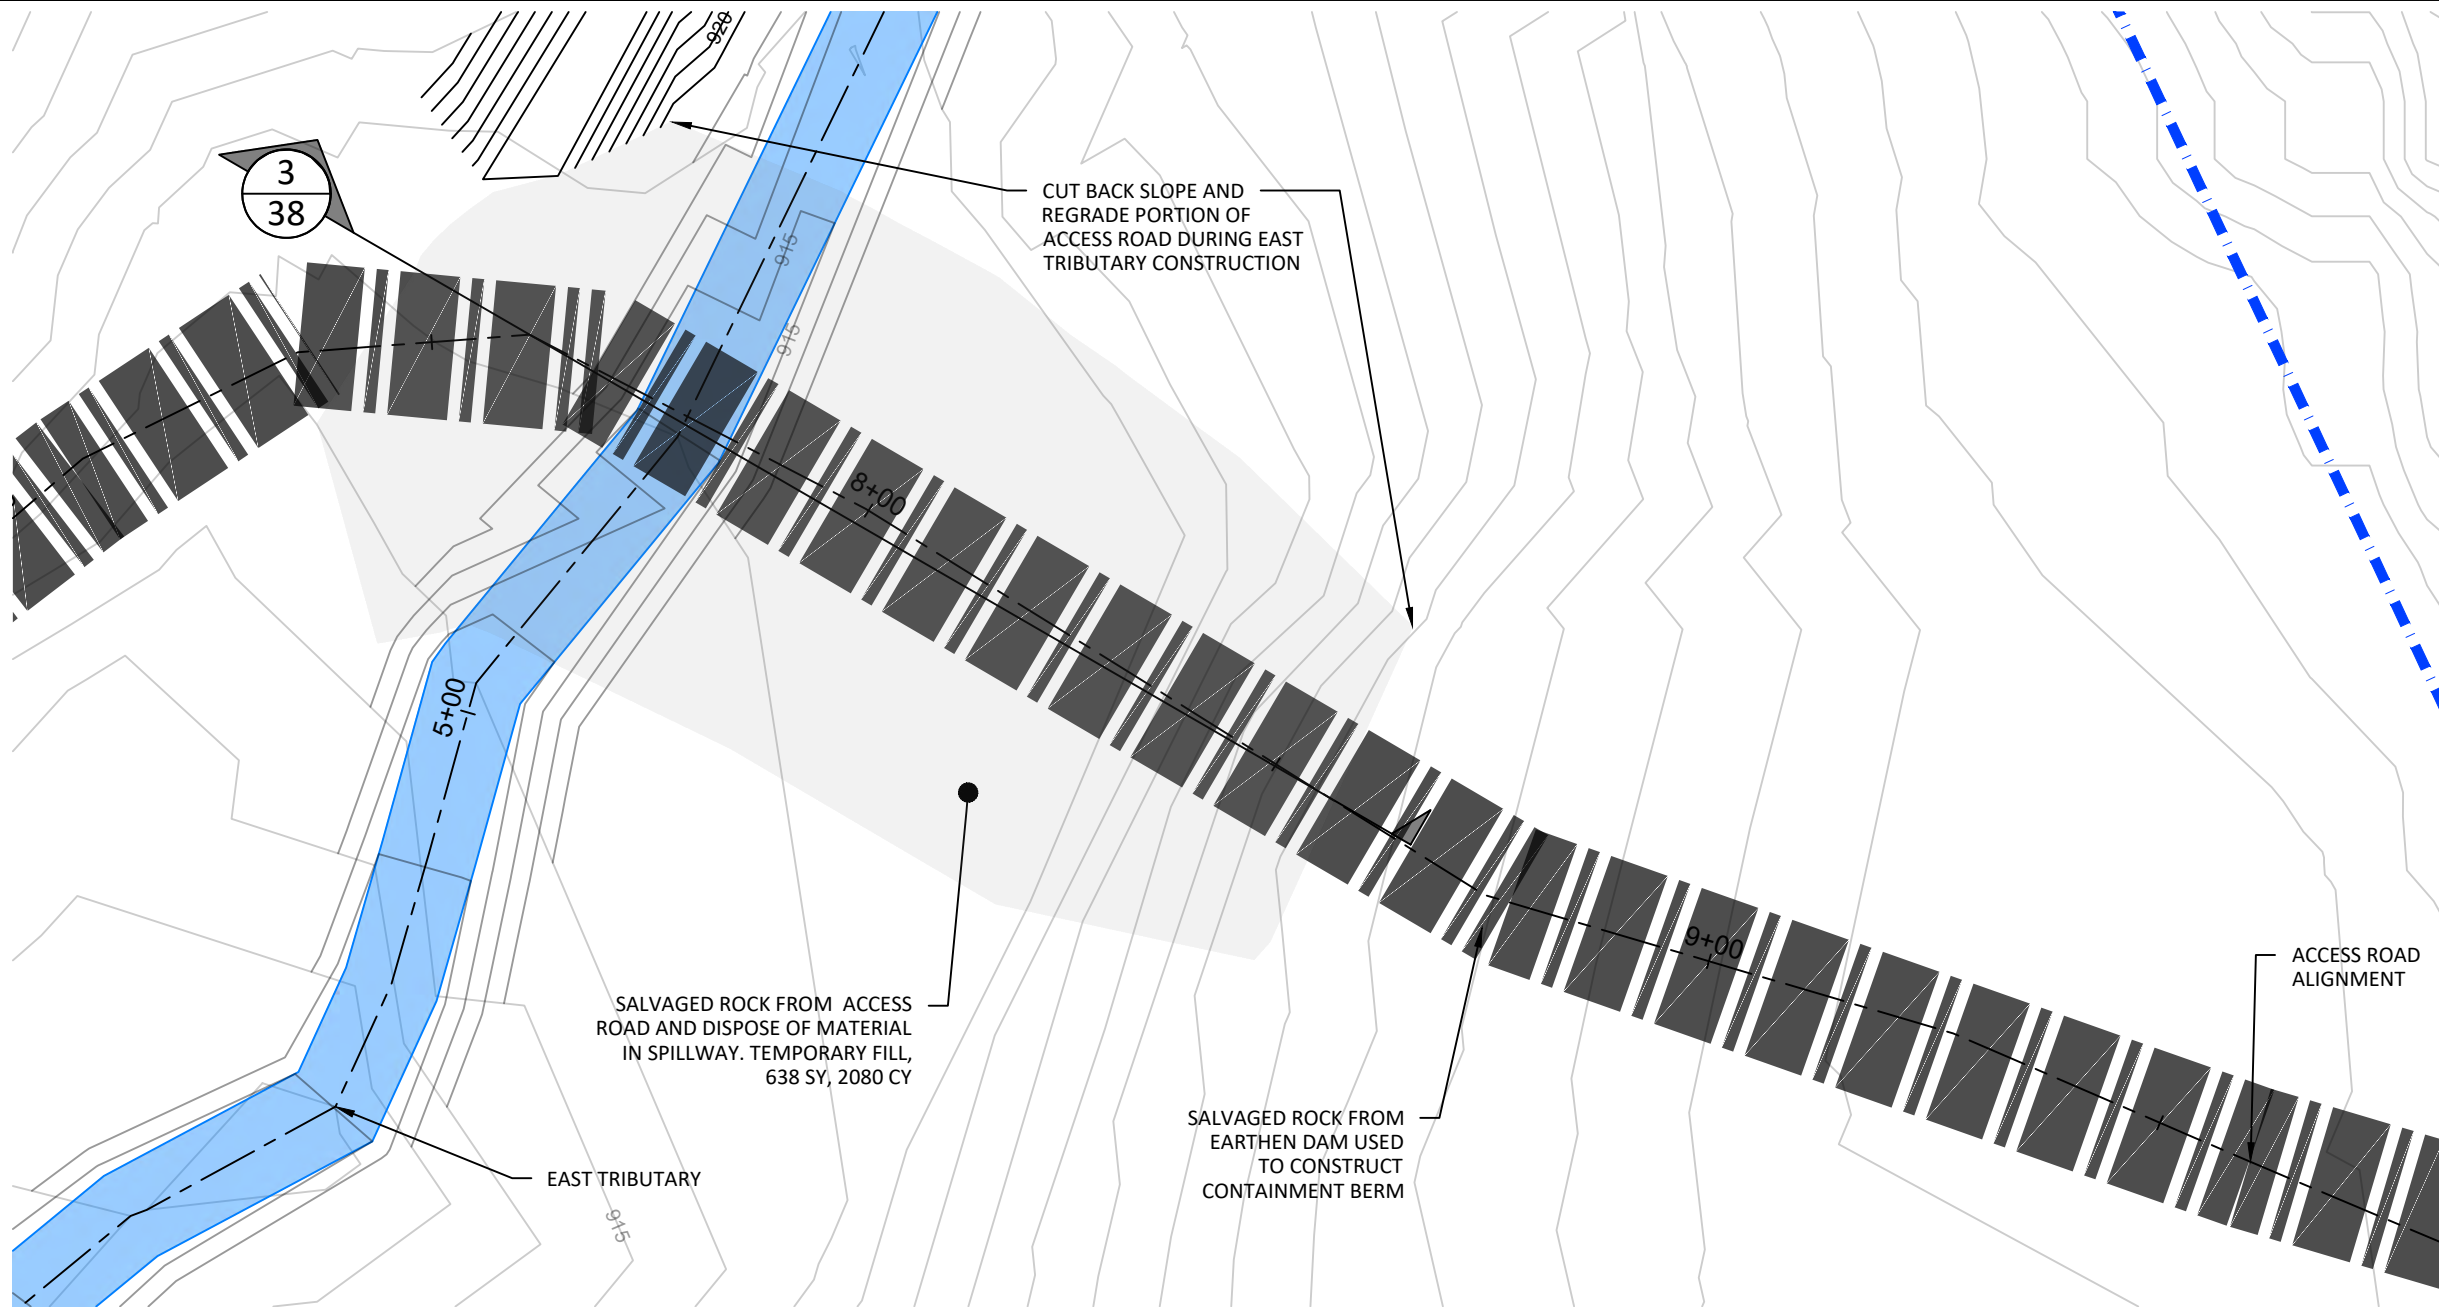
920

3
38

CUT BACK SLOPE AND REGRADE PORTION OF ACCESS ROAD DURING EAST TRIBUTARY CONSTRUCTION

915

915

8+00

5+00

9+00

ACCESS ROAD ALIGNMENT

SALVAGED ROCK FROM ACCESS ROAD AND DISPOSE OF MATERIAL IN SPILLWAY. TEMPORARY FILL, 638 SY, 2080 CY

SALVAGED ROCK FROM EARTHEN DAM USED TO CONSTRUCT CONTAINMENT BERM

EAST TRIBUTARY

915